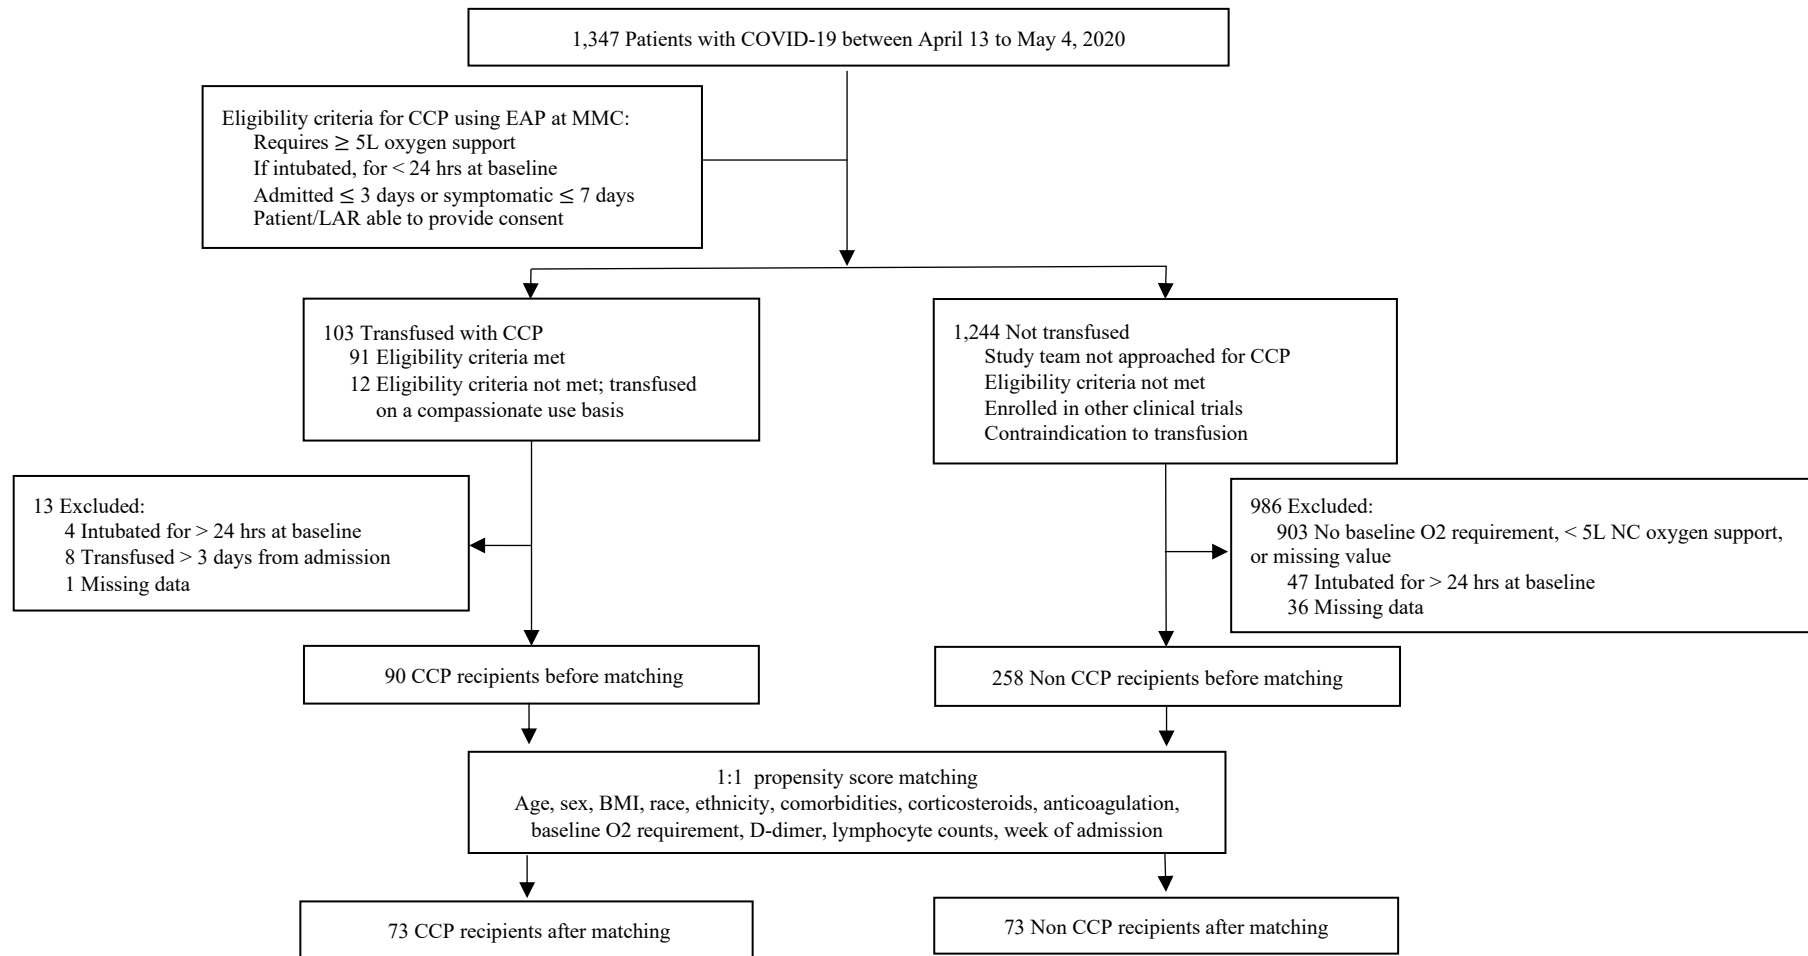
1,347 Patients with COVID-19 between April 13 to May 4, 2020

Eligibility criteria for CCP using EAP at MMC:
Requires ≥ 5L oxygen support
If intubated, for < 24 hrs at baseline
Admitted ≤ 3 days or symptomatic ≤ 7 days
Patient/LAR able to provide consent

103 Transfused with CCP
91 Eligibility criteria met
12 Eligibility criteria not met; transfused on a compassionate use basis

1,244 Not transfused
Study team not approached for CCP
Eligibility criteria not met
Enrolled in other clinical trials
Contraindication to transfusion

13 Excluded:
4 Intubated for > 24 hrs at baseline
8 Transfused > 3 days from admission
1 Missing data

986 Excluded:
903 No baseline O2 requirement, < 5L NC oxygen support, or missing value
47 Intubated for > 24 hrs at baseline
36 Missing data

90 CCP recipients before matching

258 Non CCP recipients before matching

1:1 propensity score matching
Age, sex, BMI, race, ethnicity, comorbidities, corticosteroids, anticoagulation, baseline O2 requirement, D-dimer, lymphocyte counts, week of admission

73 CCP recipients after matching

73 Non CCP recipients after matching